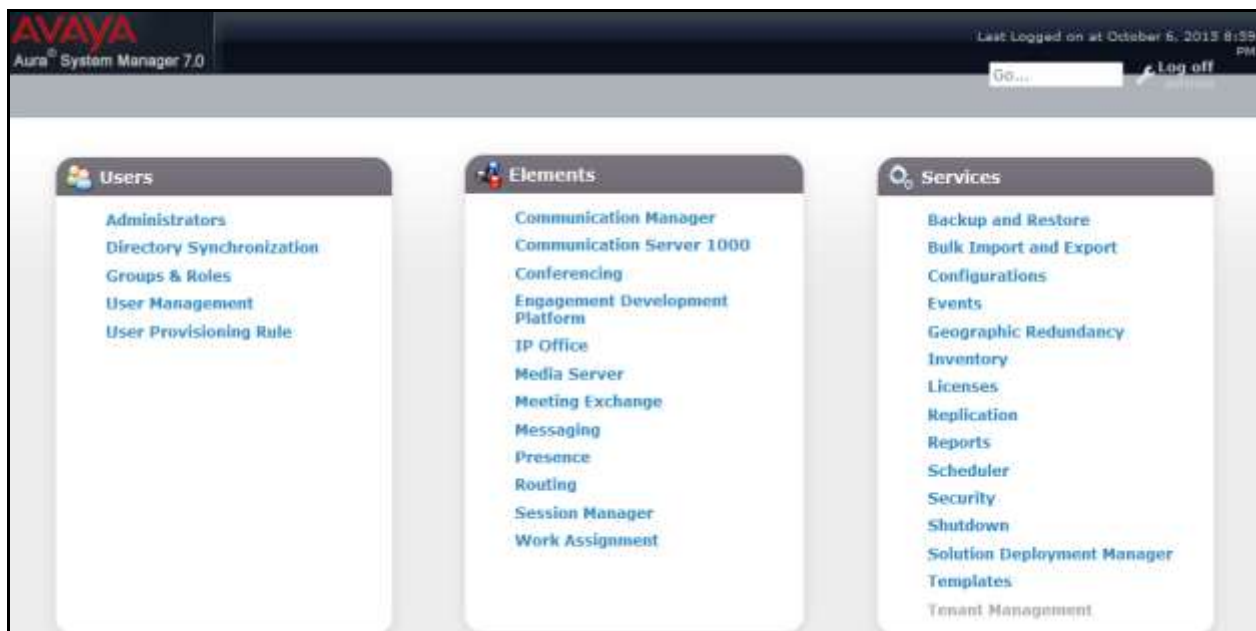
AVAYA
Aura® System Manager 7.0

Last Logged on at October 6, 2015 8:59 PM
Go...
Log off admin

Users
Administrators
Directory Synchronization
Groups & Roles
User Management
User Provisioning Rule

Elements
Communication Manager
Communication Server 1000
Conferencing
Engagement Development Platform
IP Office
Media Server
Meeting Exchange
Messaging
Presence
Routing
Session Manager
Work Assignment

Services
Backup and Restore
Bulk Import and Export
Configurations
Events
Geographic Redundancy
Inventory
Licenses
Replication
Reports
Scheduler
Security
Shutdown
Solution Deployment Manager
Templates
Tenant Management